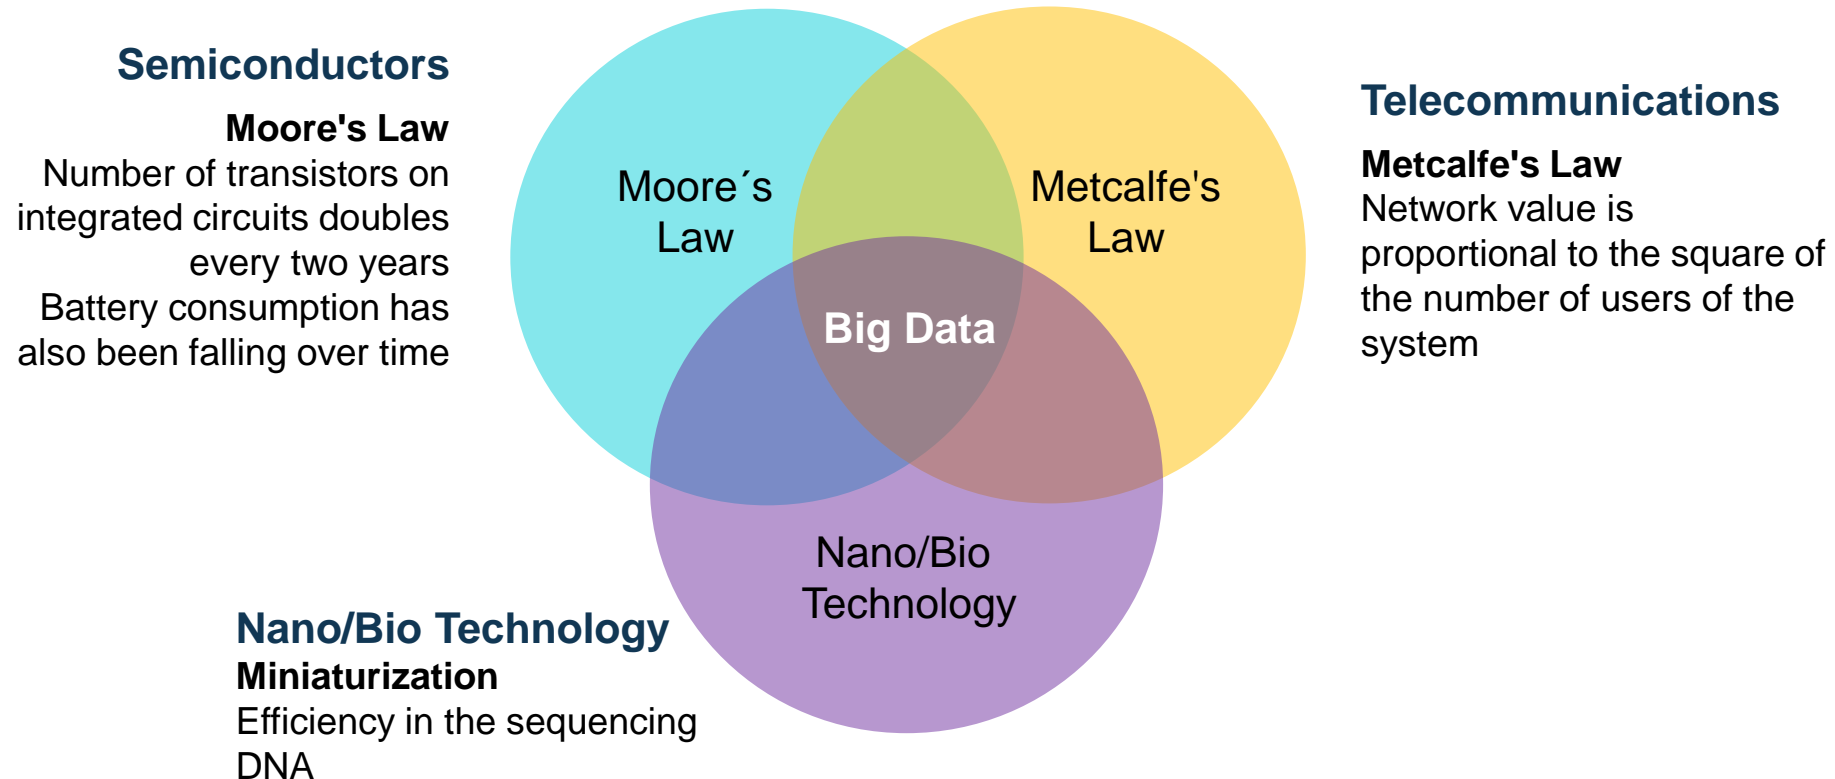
Semiconductors

Moore's Law
Number of transistors on integrated circuits doubles every two years
Battery consumption has also been falling over time

Moore´s Law

Metcalfe's Law

Big Data

Nano/Bio Technology

Telecommunications

Metcalfe's Law
Network value is proportional to the square of the number of users of the system

Nano/Bio Technology
Miniaturization
Efficiency in the sequencing DNA